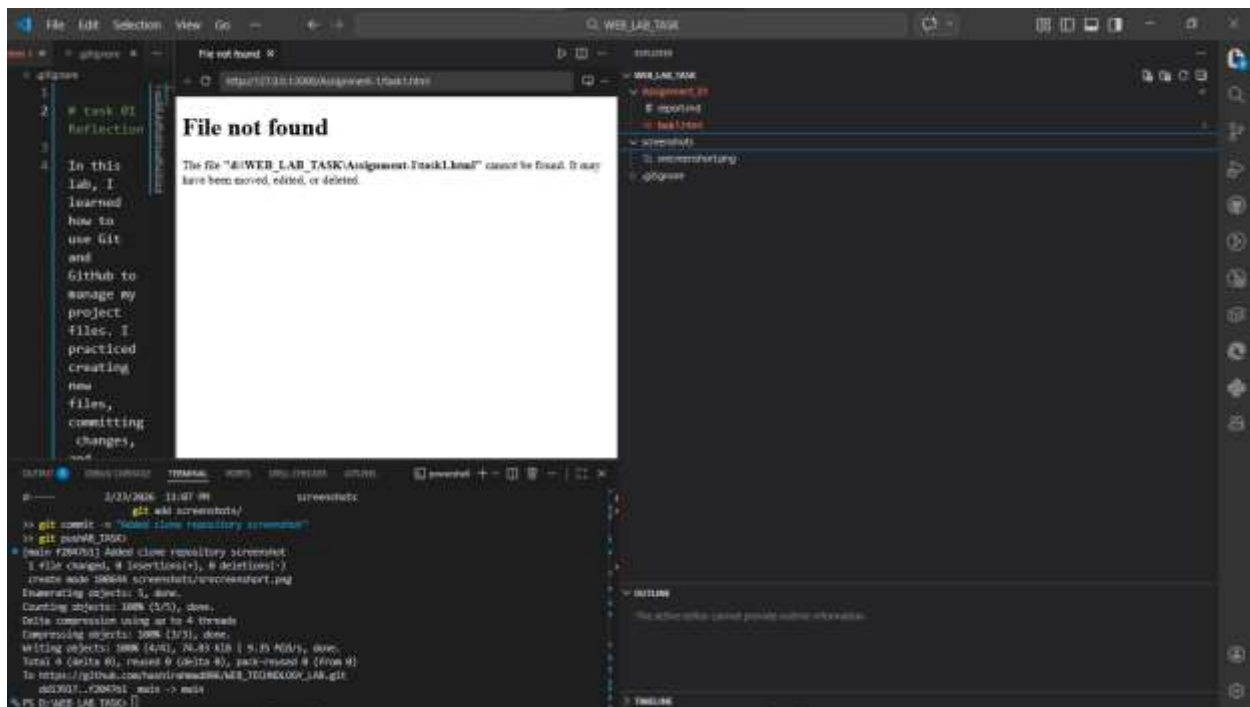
File Edit Selection View Go ··· ← → WEB_LAB_TASK

.gitignore

.gitignore

1
2 # task 01 Reflection
3
4 In this lab, I learned how to use Git and GitHub to manage my project files. I practiced creating new files, committing changes,

File not found ×

http://127.0.0.1:3000/Assignment-1/task1.html

File not found

The file "d:\WEB_LAB_TASK\Assignment-1\task1.html" cannot be found. It may have been moved, edited, or deleted.

EXPLORER

WEB_LAB_TASK
Assignment_01
reported
task1.html
screenshots
onecreenshort.png
.gitignore

OUTPUT DEBUG CONSOLE TERMINAL PORTS SPELL CHECKER GITLENS powershell

d----- 2/23/2026 11:07 PM screenshots
git add screenshots/
>> git commit -m "Added clone repository screenshot"
>> git push
[main f2047b1] Added clone repository screenshot
1 file changed, 0 insertions(+), 0 deletions(-)
create mode 100644 screenshots/onecreenshort.png
Enumerating objects: 5, done.
Counting objects: 100% (5/5), done.
Delta compression using up to 4 threads
Compressing objects: 100% (3/3), done.
Writing objects: 100% (4/4), 74.83 KiB | 9.35 MiB/s, done.
Total 4 (delta 0), reused 0 (delta 0), pack-reused 0 (from 0)
To https://github.com/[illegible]/WEB_TECHNOLOGY_LAB.git
dd13017..f2047b1 main -> main
PS D:\WEB_LAB_TASK>

OUTLINE
The active editor cannot provide outline information.

TIMELINE